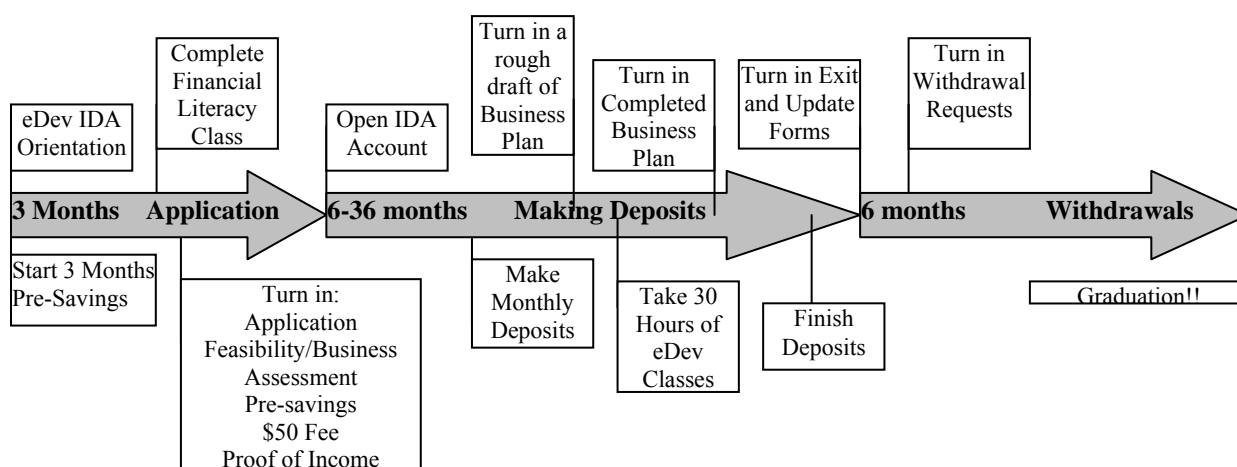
eDev IDA Orientation

Complete Financial Literacy Class

3 Months Application

Start 3 Months Pre-Savings

Turn in:
Application
Feasibility/Business Assessment
Pre-savings
$50 Fee
Proof of Income

Open IDA Account

Turn in a rough draft of Business Plan

Turn in Completed Business Plan

6-36 months Making Deposits

Make Monthly Deposits

Take 30 Hours of eDev Classes

Turn in Exit and Update Forms

Finish Deposits

Turn in Withdrawal Requests

6 months Withdrawals

Graduation!!